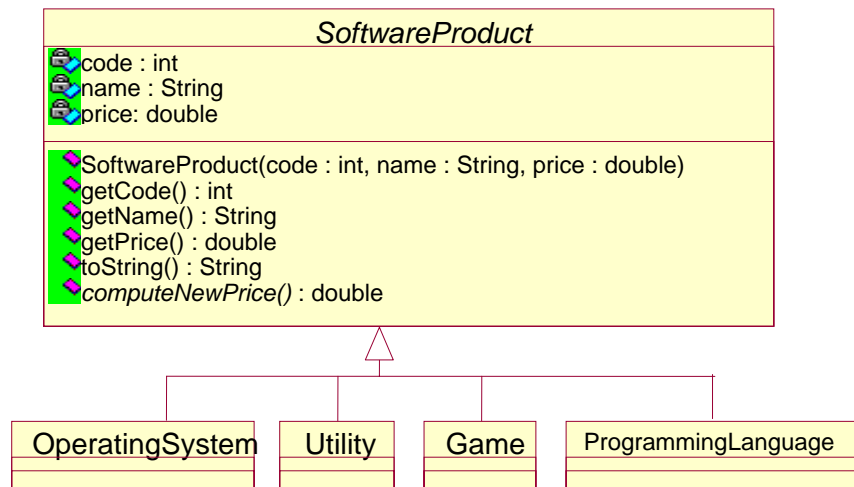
SoftwareProduct

code : int
name : String
price: double

SoftwareProduct(code : int, name : String, price : double)
getCode() : int
getName() : String
getPrice() : double
toString() : String
computeNewPrice() : double

OperatingSystem

Utility

Game

ProgrammingLanguage